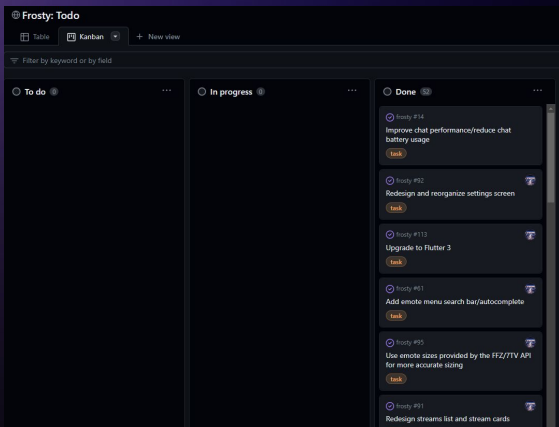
Frosty: Todo

Table Kanban + New view

Filter by keyword or by field

To do 0

In progress 0

Done 52

frosty #14
Improve chat performance/reduce chat battery usage
task

frosty #92
Redesign and reorganize settings screen
task

frosty #113
Upgrade to Flutter 3
task

frosty #61
Add emote menu search bar/autocomplete
task

frosty #95
Use emote sizes provided by the FFZ/7TV API for more accurate sizing
task

frosty #91
Redesign streams list and stream cards